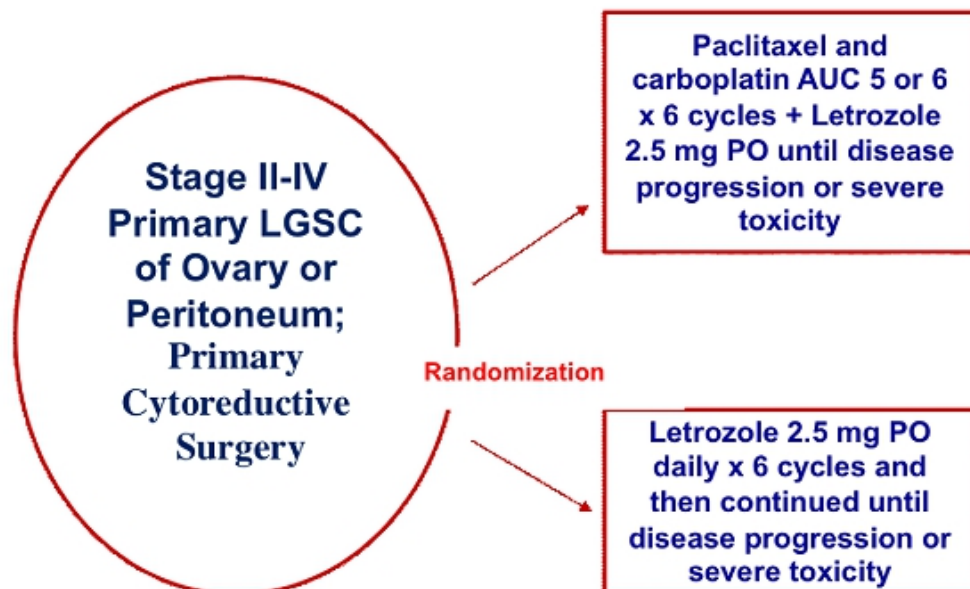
Stage II-IV Primary LGSC of Ovary or Peritoneum; Primary Cytoreductive Surgery

Randomization

Paclitaxel and carboplatin AUC 5 or 6 x 6 cycles + Letrozole 2.5 mg PO until disease progression or severe toxicity

Letrozole 2.5 mg PO daily x 6 cycles and then continued until disease progression or severe toxicity